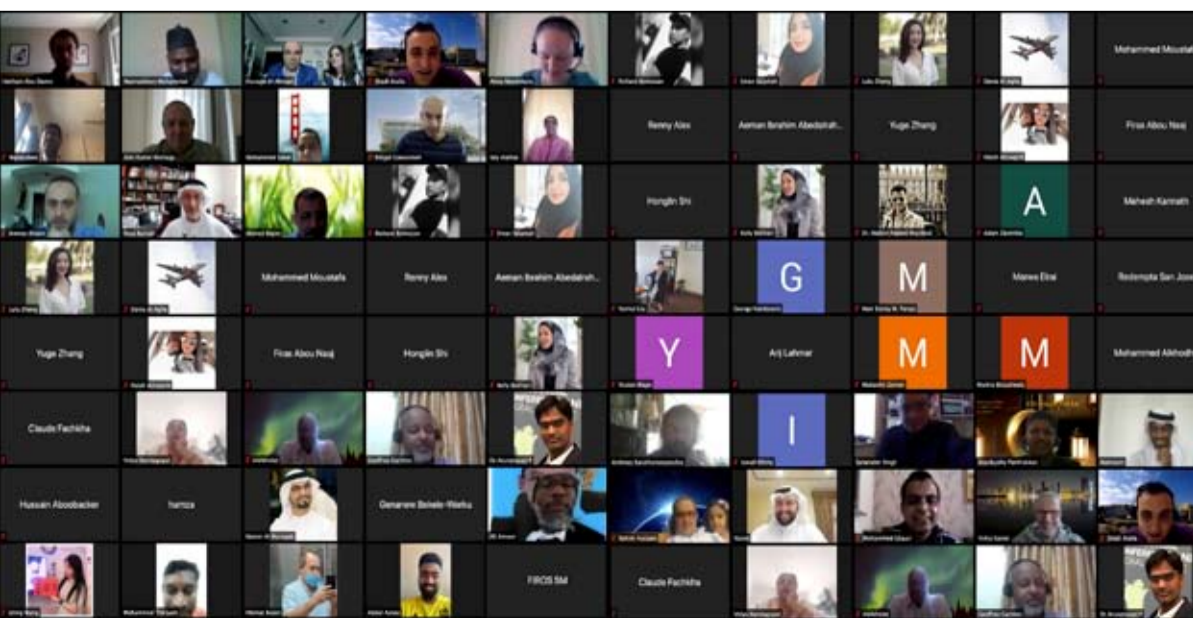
Mohammed Moust

Renny Alex

Aeman Ibrahim Abedalrah

Yuge Zhang

Firas Abou Naaj

Honglin Shi

A

Mahesh Kannath

Mohammed Moustafa

Renny Alex

Aeman Ibrahim Abedalrah

G

M

Marwa Elrai

Redempta San Jose

Yuge Zhang

Firas Abou Naaj

Honglin Shi

Y

Arij Lahmar

M

M

Mohammed Alkhodr

Claude Fachkha

I

Hussain Aboobacker

hamza

Genanew Beirele-Worku

FIROS SM

Claude Fachkha